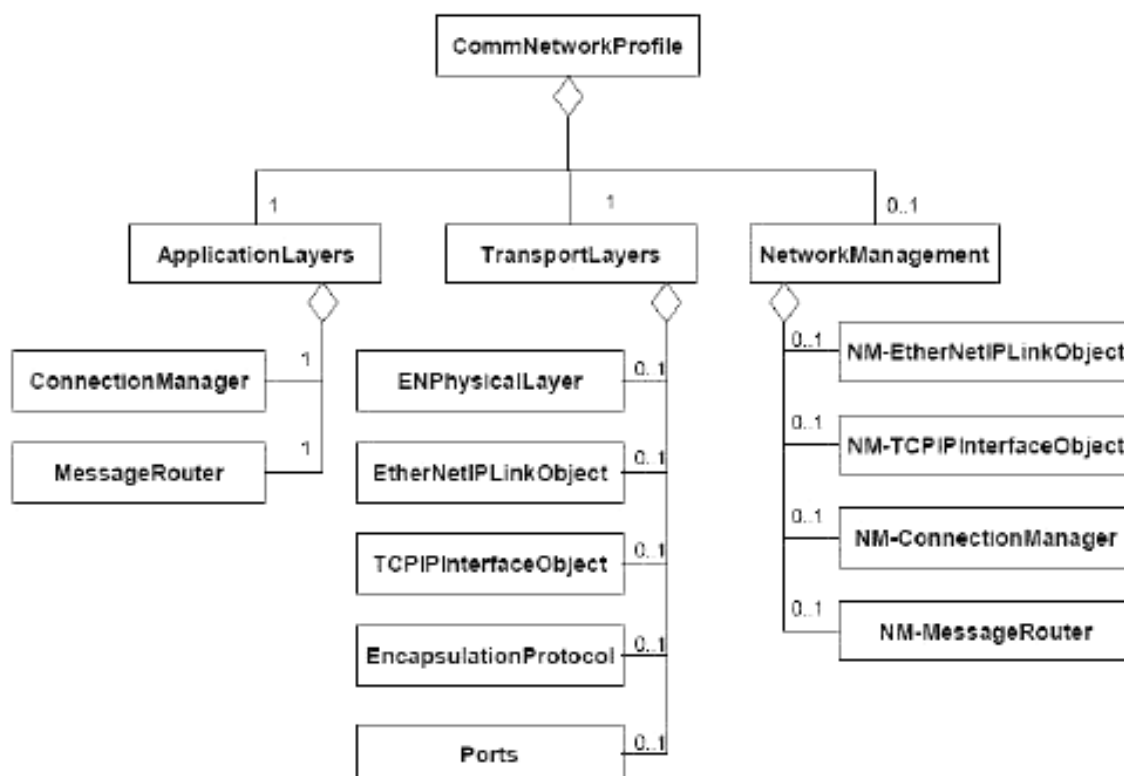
CommNetworkProfile

1

1

0..1

ApplicationLayers

TransportLayers

NetworkManagement

1

ConnectionManager

1

MessageRouter

0..1

ENPhysicalLayer

0..1

EtherNetIPLinkObject

0..1

TCPIPInterfaceObject

0..1

EncapsulationProtocol

0..1

Ports

0..1

NM-EtherNetIPLinkObject

0..1

NM-TCPIPInterfaceObject

0..1

NM-ConnectionManager

0..1

NM-MessageRouter